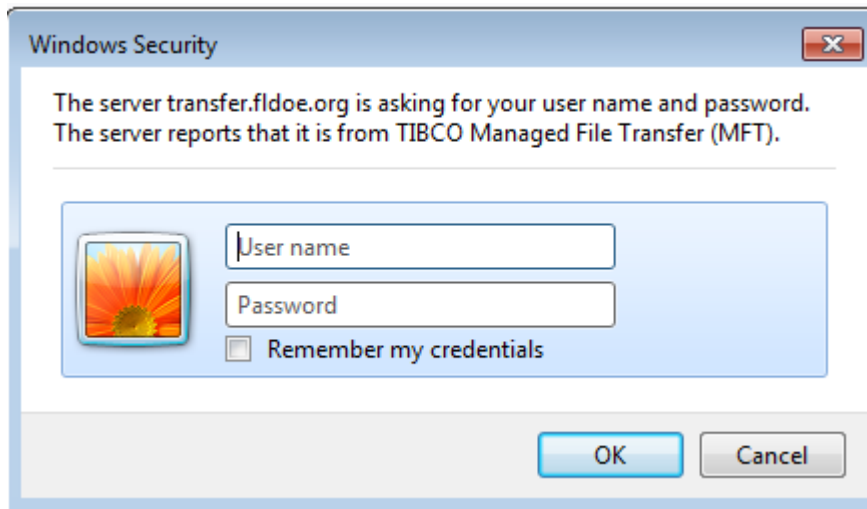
Windows Security

The server transfer.fldoe.org is asking for your user name and password. The server reports that it is from TIBCO Managed File Transfer (MFT).

User name

Password

Remember my credentials

OK

Cancel